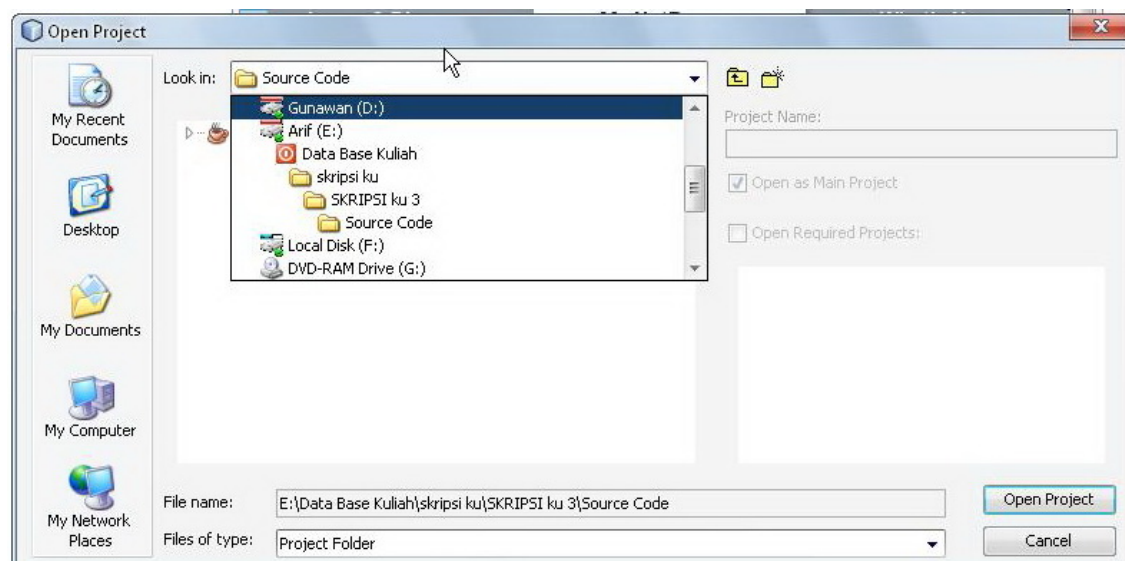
Open Project

Look in: Source Code

Gunawan (D:)
Arif (E:)
Data Base Kuliah
skripsi ku
SKRIPSI ku 3
Source Code
Local Disk (F:)
DVD-RAM Drive (G:)

Project Name:

Open as Main Project

Open Required Projects:

My Recent Documents

Desktop

My Documents

My Computer

My Network Places

File name: E:\Data Base Kuliah\skripsi ku\SKRIPSI ku 3\Source Code

Files of type: Project Folder

Open Project

Cancel